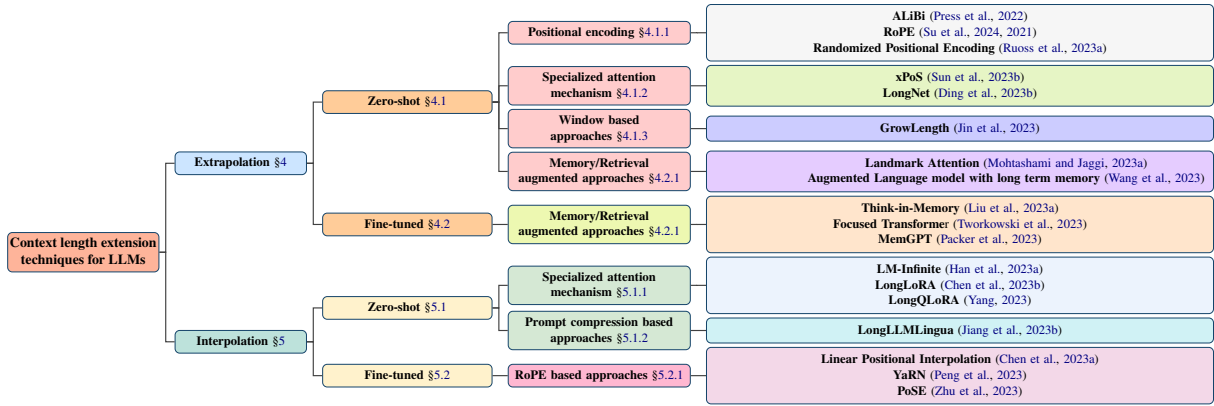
Context length extension techniques for LLMs

Extrapolation §4

Zero-shot §4.1

Positional encoding §4.1.1

ALiBi (Press et al., 2022)
RoPE (Su et al., 2024, 2021)
Randomized Positional Encoding (Ruoss et al., 2023a)

Specialized attention mechanism §4.1.2

xPoS (Sun et al., 2023b)
LongNet (Ding et al., 2023b)

Window based approaches §4.1.3

GrowLength (Jin et al., 2023)

Memory/Retrieval augmented approaches §4.2.1

Landmark Attention (Mohtashami and Jaggi, 2023a)
Augmented Language model with long term memory (Wang et al., 2023)

Fine-tuned §4.2

Memory/Retrieval augmented approaches §4.2.1

Think-in-Memory (Liu et al., 2023a)
Focused Transformer (Tworkowski et al., 2023)
MemGPT (Packer et al., 2023)

Interpolation §5

Zero-shot §5.1

Specialized attention mechanism §5.1.1

LM-Infinite (Han et al., 2023a)
LongLoRA (Chen et al., 2023b)
LongQLoRA (Yang, 2023)

Prompt compression based approaches §5.1.2

LongLLMLingua (Jiang et al., 2023b)

Fine-tuned §5.2

RoPE based approaches §5.2.1

Linear Positional Interpolation (Chen et al., 2023a)
YaRN (Peng et al., 2023)
PoSE (Zhu et al., 2023)